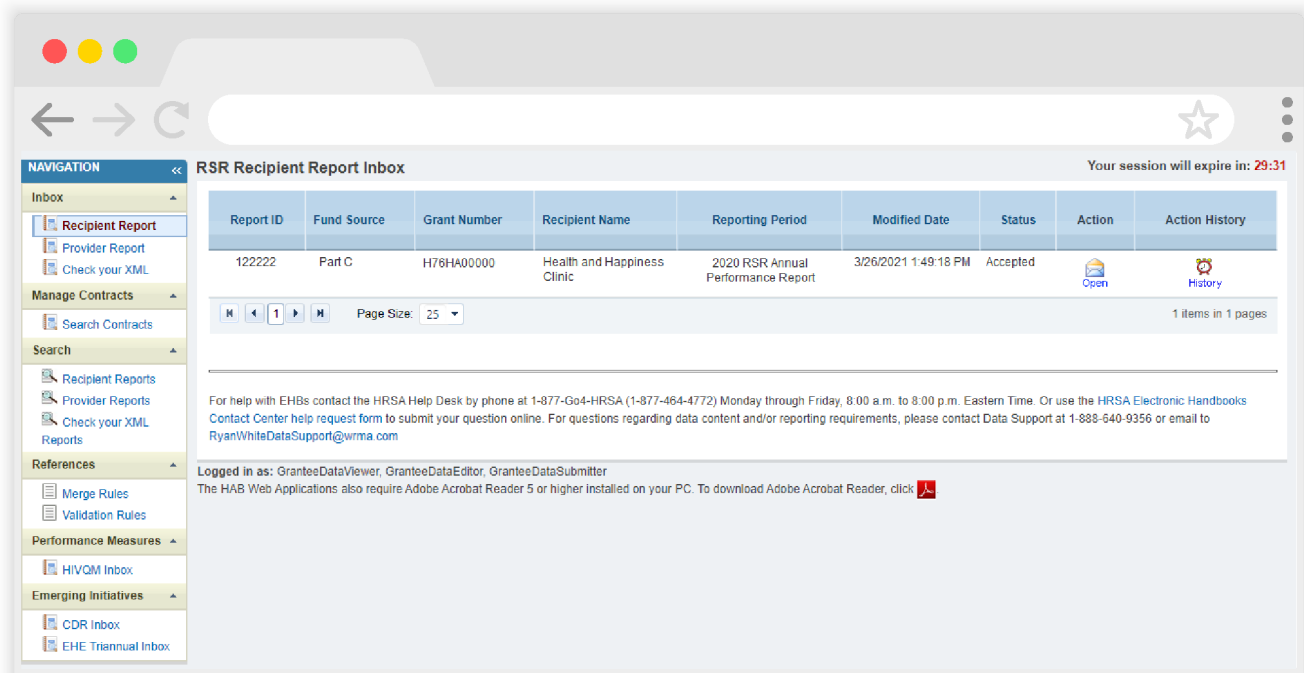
NAVIGATION «

Inbox

Recipient Report
Provider Report
Check your XML

Manage Contracts

Search Contracts

Search

Recipient Reports
Provider Reports
Check your XML Reports

References

Merge Rules
Validation Rules

Performance Measures

HIVQM Inbox

Emerging Initiatives

CDR Inbox
EHE Triannual Inbox

RSR Recipient Report Inbox

Your session will expire in: 29:31

| Report ID | Fund Source | Grant Number | Recipient Name | Reporting Period | Modified Date | Status | Action | Action History |
|---|---|---|---|---|---|---|---|---|
| 122222 | Part C | H76HA00000 | Health and Happiness Clinic | 2020 RSR Annual Performance Report | 3/26/2021 1:49:18 PM | Accepted | Open | History |

1 Page Size: 25

1 items in 1 pages

For help with EHBs contact the HRSA Help Desk by phone at 1-877-Go4-HRSA (1-877-464-4772) Monday through Friday, 8:00 a.m. to 8:00 p.m. Eastern Time. Or use the HRSA Electronic Handbooks Contact Center help request form to submit your question online. For questions regarding data content and/or reporting requirements, please contact Data Support at 1-888-640-9356 or email to RyanWhiteDataSupport@wrma.com

Logged in as: GranteeDataViewer, GranteeDataEditor, GranteeDataSubmitter
The HAB Web Applications also require Adobe Acrobat Reader 5 or higher installed on your PC. To download Adobe Acrobat Reader, click .